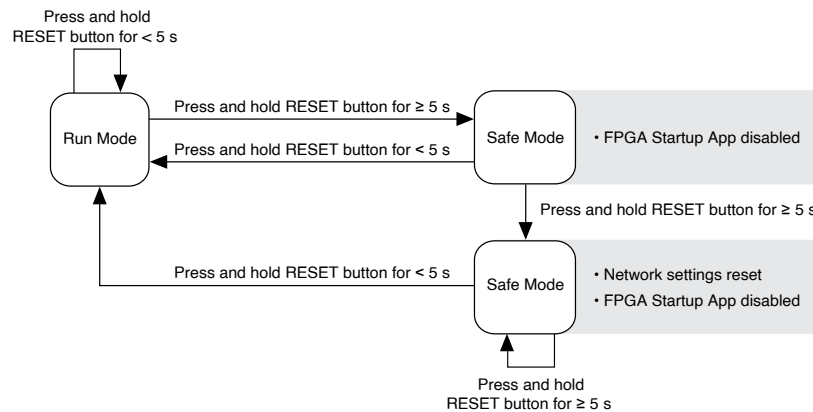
Press and hold RESET button for < 5 s

Run Mode

Press and hold RESET button for ≥ 5 s

Press and hold RESET button for < 5 s

Safe Mode

• FPGA Startup App disabled

Press and hold RESET button for ≥ 5 s

Press and hold RESET button for < 5 s

Safe Mode

• Network settings reset
• FPGA Startup App disabled

Press and hold RESET button for ≥ 5 s